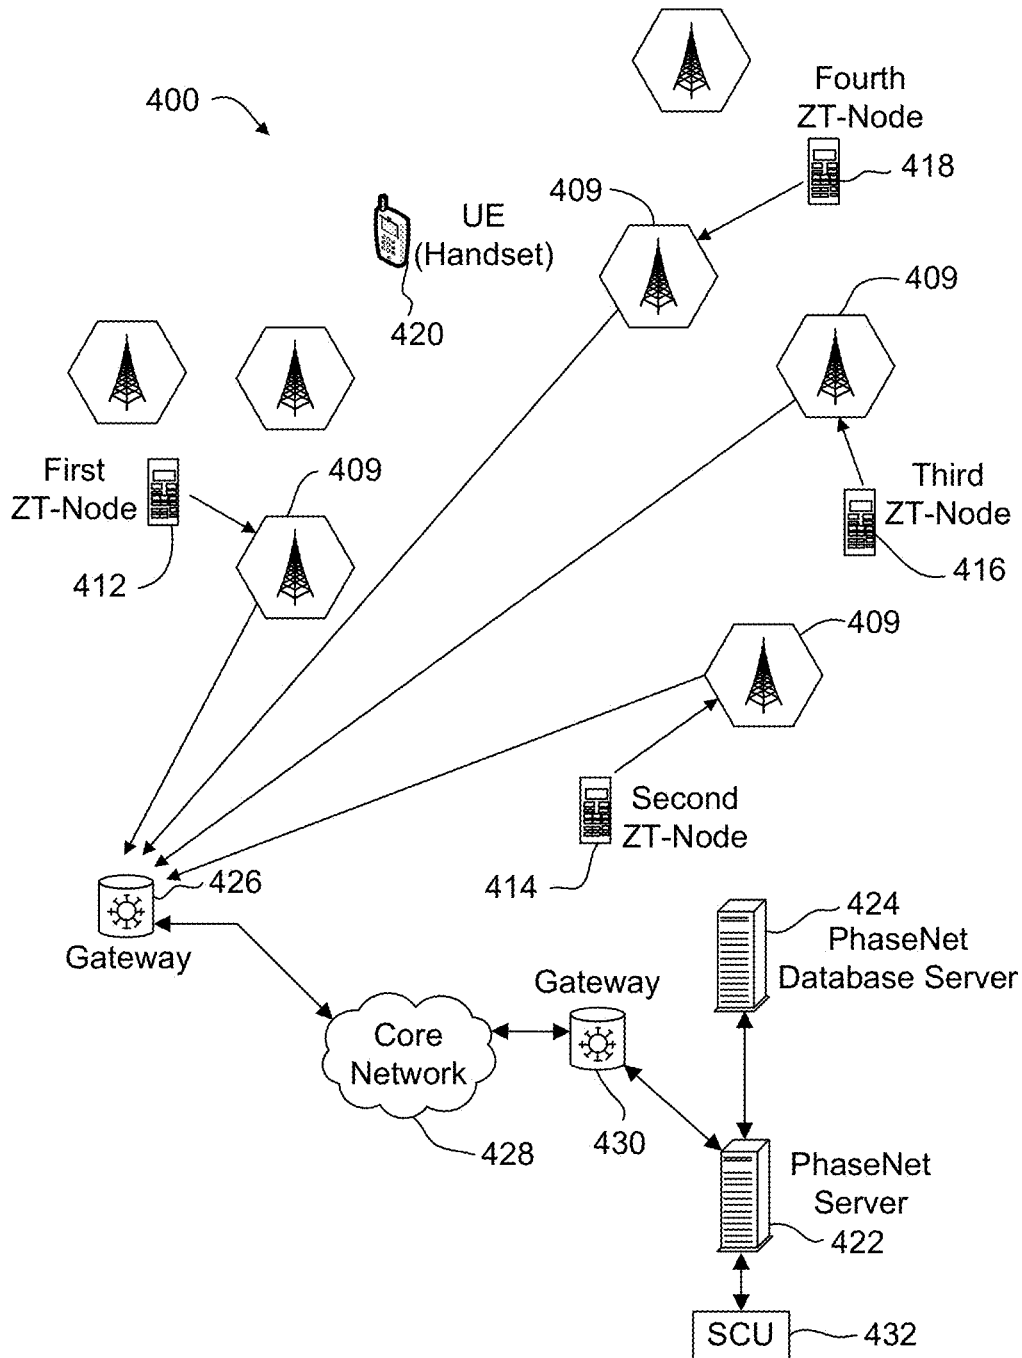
400

Fourth ZT-Node

418

409

UE (Handset)

420

409

First ZT-Node

409

412

Third ZT-Node

416

409

Second ZT-Node

414

426

Gateway

424

PhaseNet Database Server

Gateway

Core Network

428

430

PhaseNet Server

422

SCU

432